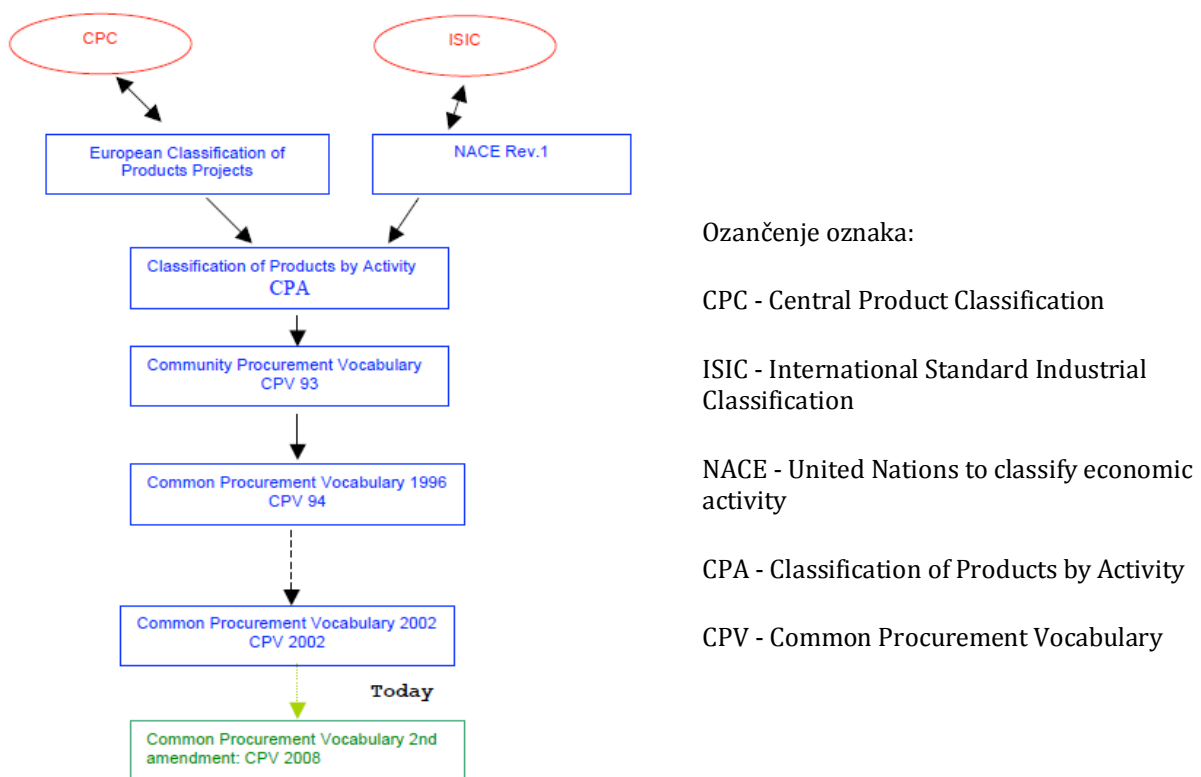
CPC

ISIC

European Classification of Products Projects

NACE Rev.1

Classification of Products by Activity
CPA

Community Procurement Vocabulary
CPV 93

Common Procurement Vocabulary 1996
CPV 94

Common Procurement Vocabulary 2002
CPV 2002

Today

Common Procurement Vocabulary 2nd amendment: CPV 2008

Ozančenje oznaka:

CPC - Central Product Classification

ISIC - International Standard Industrial Classification

NACE - United Nations to classify economic activity

CPA - Classification of Products by Activity

CPV - Common Procurement Vocabulary